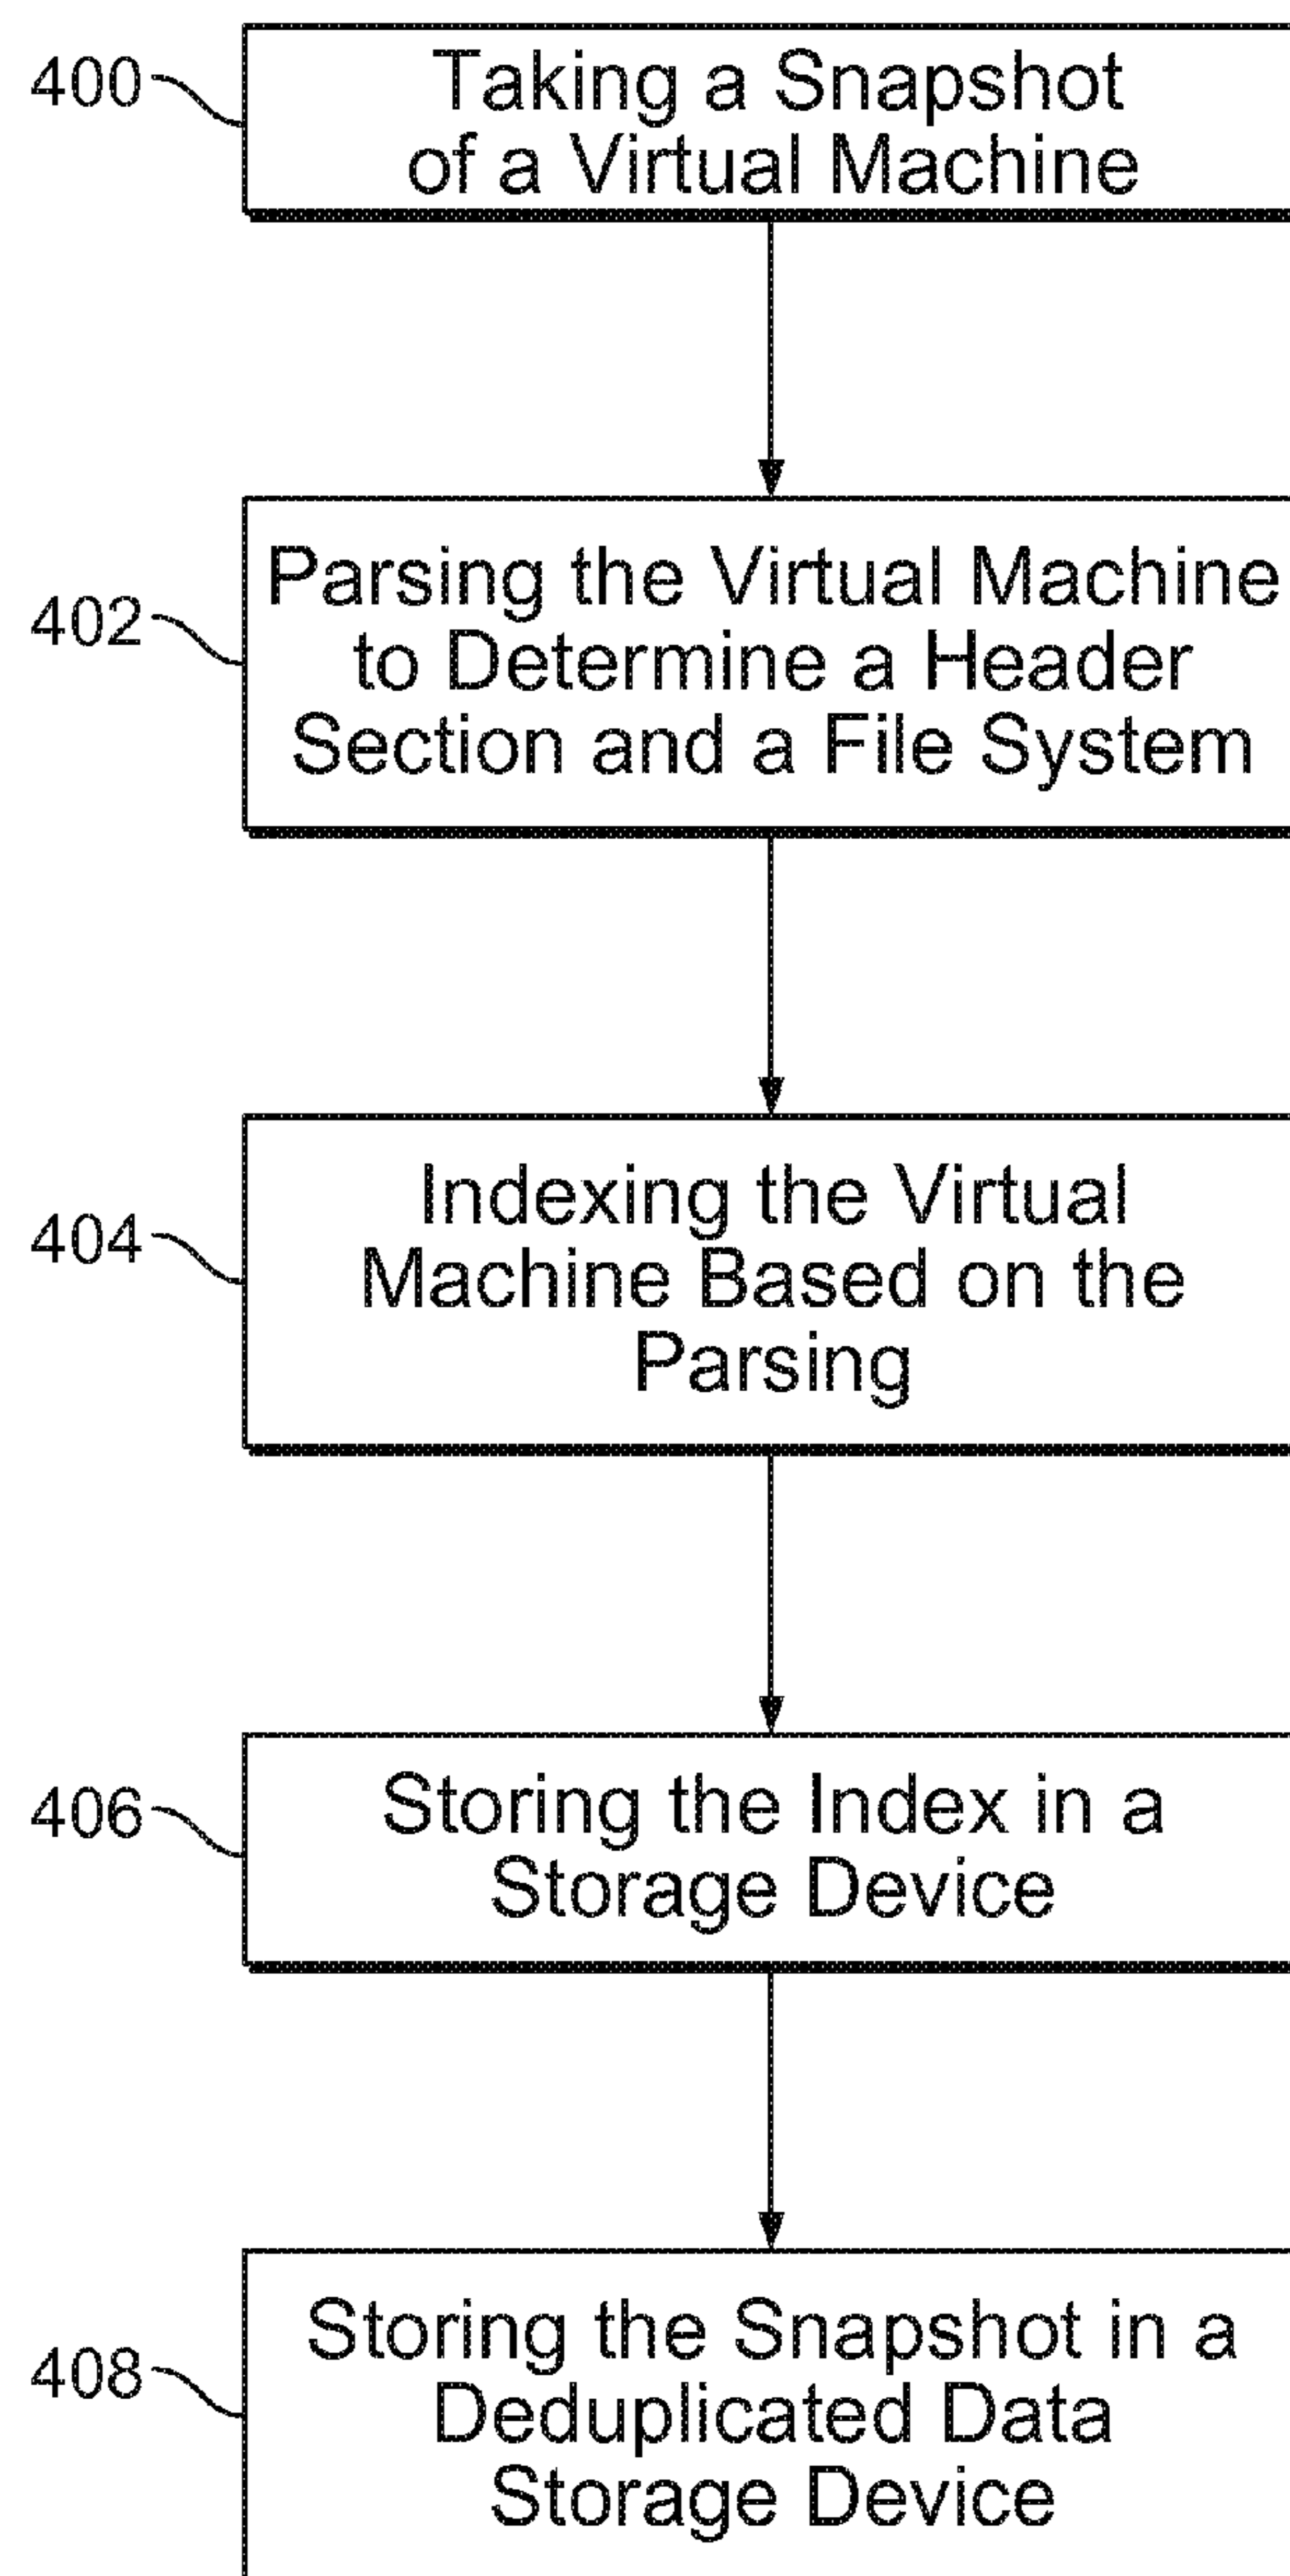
400
Taking a Snapshot of a Virtual Machine

402
Parsing the Virtual Machine to Determine a Header Section and a File System

404
Indexing the Virtual Machine Based on the Parsing

406
Storing the Index in a Storage Device

408
Storing the Snapshot in a Deduplicated Data Storage Device